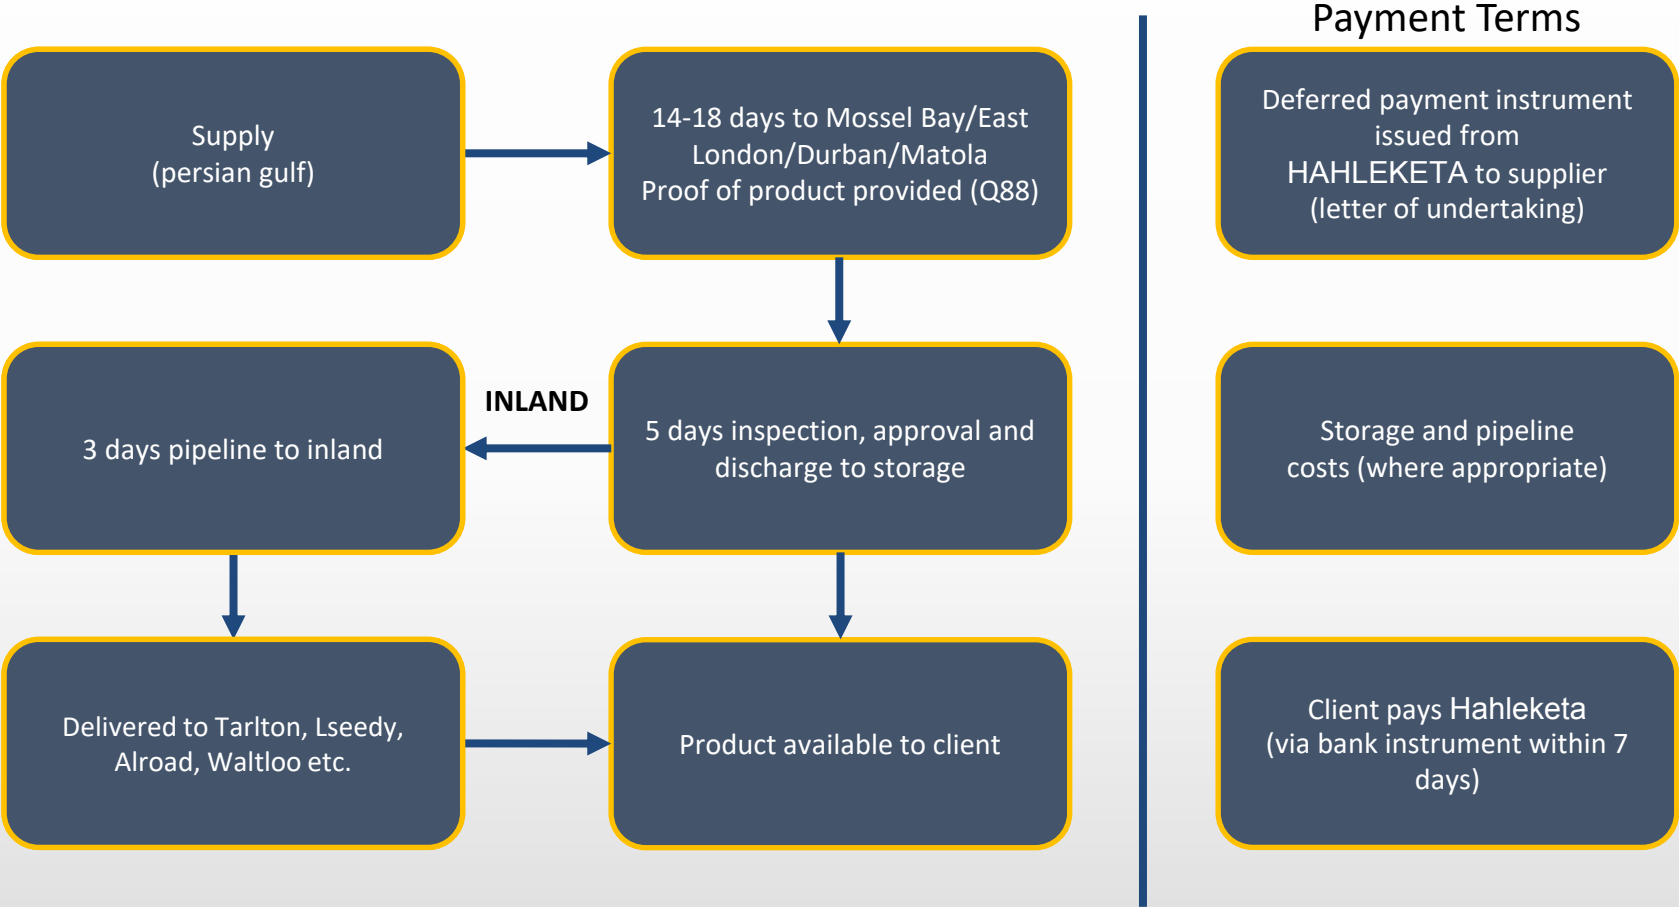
Supply
(persian gulf)

14-18 days to Mossel Bay/East London/Durban/Matola
Proof of product provided (Q88)

INLAND

3 days pipeline to inland

5 days inspection, approval and discharge to storage

Delivered to Tarlton, Lseedy, Alroad, Waltloo etc.

Product available to client

Payment Terms

Deferred payment instrument issued from HAHLEKETA to supplier (letter of undertaking)

Storage and pipeline costs (where appropriate)

Client pays Hahleketa (via bank instrument within 7 days)